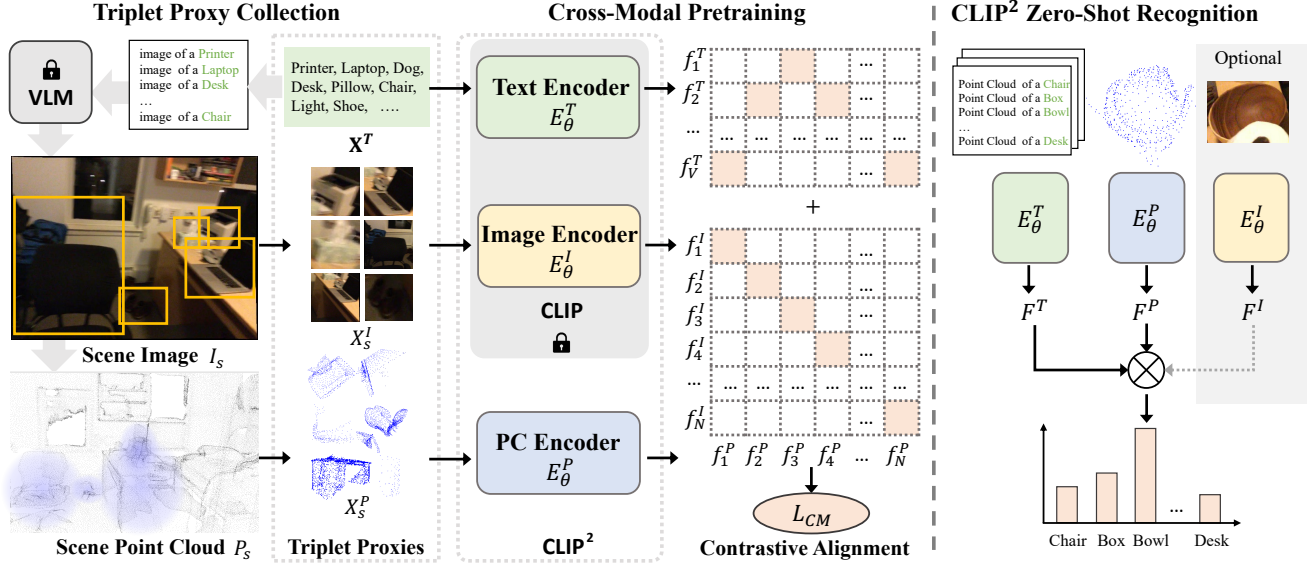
Triplet Proxy Collection

Cross-Modal Pretraining

CLIP$^2$ Zero-Shot Recognition

VLM

image of a Printer
image of a Laptop
image of a Desk
…
image of a Chair

Printer, Laptop, Dog, Desk, Pillow, Chair, Light, Shoe, ….

$\mathbf{X}^T$

$X_s^I$

$X_s^P$

Scene Image $I_s$

Scene Point Cloud $P_s$

Triplet Proxies

Text Encoder $E_\theta^T$

Image Encoder $E_\theta^I$

CLIP

PC Encoder $E_\theta^P$

CLIP$^2$

$f_1^T$
$f_2^T$
…
$f_V^T$

…
…
…
…
…

+

$f_1^I$
$f_2^I$
$f_3^I$
$f_4^I$
…
$f_N^I$

$f_1^P$ $f_2^P$ $f_3^P$ $f_4^P$ … $f_N^P$

$L_{CM}$

Contrastive Alignment

Optional

Point Cloud of a Chair
Point Cloud of a Box
Point Cloud of a Bowl
…
Point Cloud of a Desk

$E_\theta^T$

$E_\theta^P$

$E_\theta^I$

$F^T$

$F^P$

$F^I$

…

Chair Box Bowl Desk